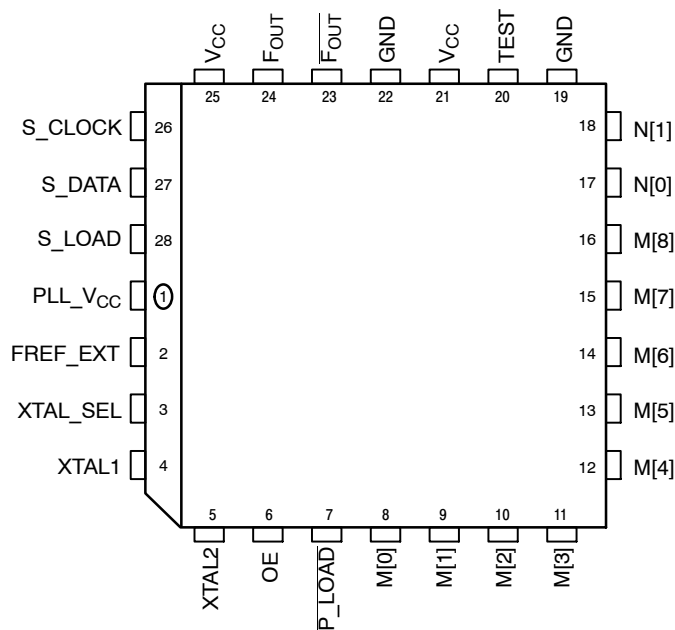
$V_{CC}$
$F_{OUT}$
$\overline{F_{OUT}}$
GND
$V_{CC}$
TEST
GND
25
24
23
22
21
20
19

S_CLOCK 26
S_DATA 27
S_LOAD 28
$PLL\_V_{CC}$ 1
FREF_EXT 2
XTAL_SEL 3
XTAL1 4

18 N[1]
17 N[0]
16 M[8]
15 M[7]
14 M[6]
13 M[5]
12 M[4]

5
6
7
8
9
10
11
XTAL2
OE
P_LOAD
M[0]
M[1]
M[2]
M[3]